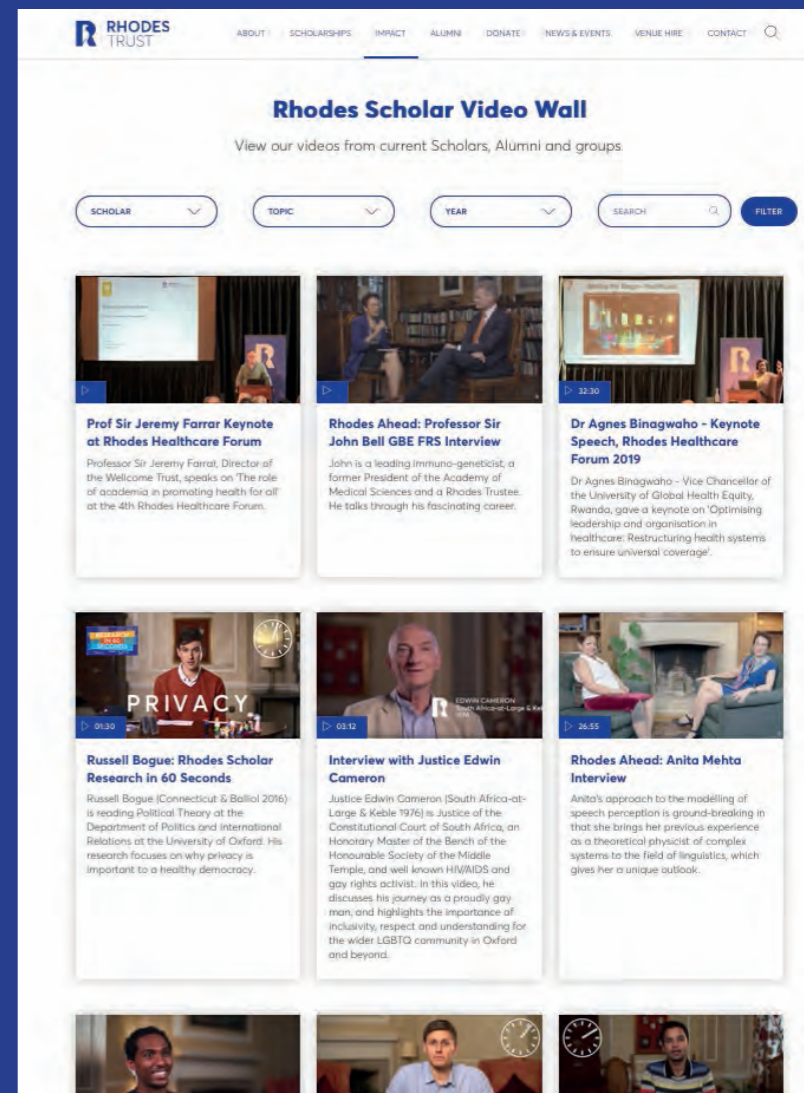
RHODES TRUST

ABOUT SCHOLARSHIPS IMPACT ALUMNI DONATE NEWS & EVENTS VENUE HIRE CONTACT

Rhodes Scholar Video Wall

View our videos from current Scholars, Alumni and groups

SCHOLAR TOPIC YEAR SEARCH FILTER

Prof Sir Jeremy Farrar Keynote at Rhodes Healthcare Forum

Professor Sir Jeremy Farrar, Director of the Wellcome Trust, speaks on 'The role of academia in promoting health for all' at the 4th Rhodes Healthcare Forum.

Rhodes Ahead: Professor Sir John Bell GBE FRS Interview

John is a leading immuno-geneticist, a former President of the Academy of Medical Sciences and a Rhodes Trustee. He talks through his fascinating career.

32:30

Dr Agnes Binagwaho - Keynote Speech, Rhodes Healthcare Forum 2019

Dr Agnes Binagwaho - Vice Chancellor of the University of Global Health Equity, Rwanda, gave a keynote on 'Optimising leadership and organisation in healthcare: Restructuring health systems to ensure universal coverage'.

PRIVACY

01:30

Russell Bogue: Rhodes Scholar Research in 60 Seconds

Russell Bogue (Connecticut & Balliol 2016) is reading Political Theory at the Department of Politics and International Relations at the University of Oxford. His research focuses on why privacy is important to a healthy democracy.

EDWIN CAMERON South Africa-at-Large & Keble 1976

03:12

Interview with Justice Edwin Cameron

Justice Edwin Cameron (South Africa-at-Large & Keble 1976) is Justice of the Constitutional Court of South Africa, an Honorary Master of the Bench of the Honourable Society of the Middle Temple, and well known HIV/AIDS and gay rights activist. In this video, he discusses his journey as a proudly gay man, and highlights the importance of inclusivity, respect and understanding for the wider LGBTQ community in Oxford and beyond.

26:55

Rhodes Ahead: Anita Mehta Interview

Anita's approach to the modelling of speech perception is ground-breaking in that she brings her previous experience as a theoretical physicist of complex systems to the field of linguistics, which gives her a unique outlook.